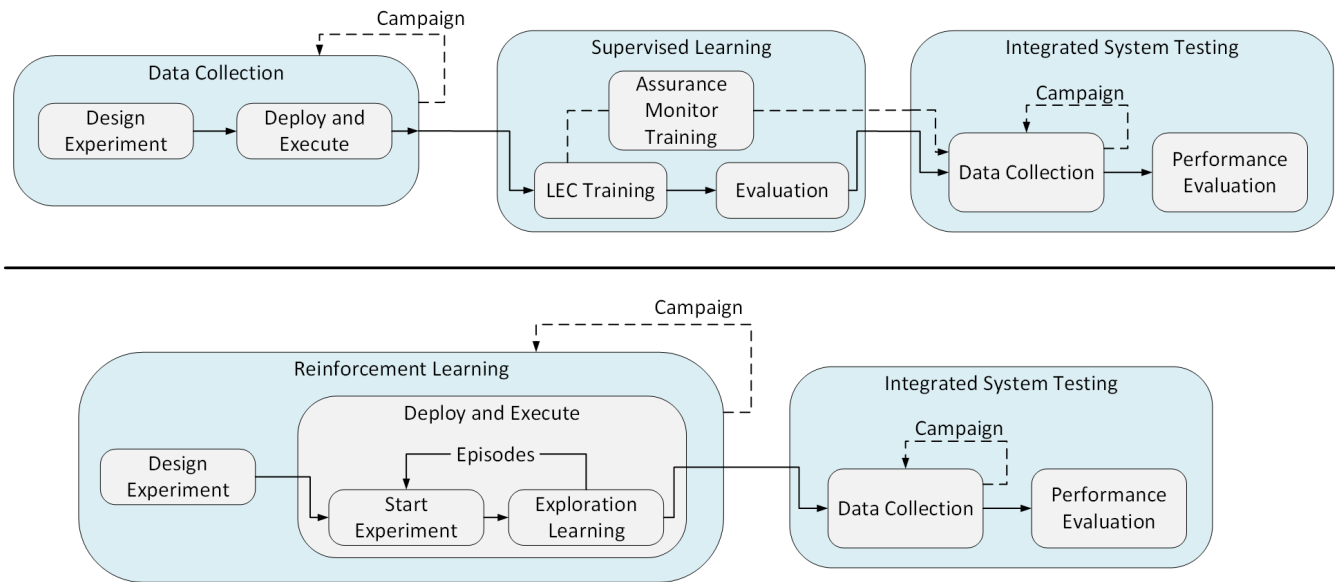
Campaign

Data Collection

Design Experiment

Deploy and Execute

Supervised Learning

Assurance Monitor Training

LEC Training

Evaluation

Integrated System Testing

Campaign

Data Collection

Performance Evaluation

Campaign

Reinforcement Learning

Deploy and Execute

Design Experiment

Episodes

Start Experiment

Exploration Learning

Integrated System Testing

Campaign

Data Collection

Performance Evaluation